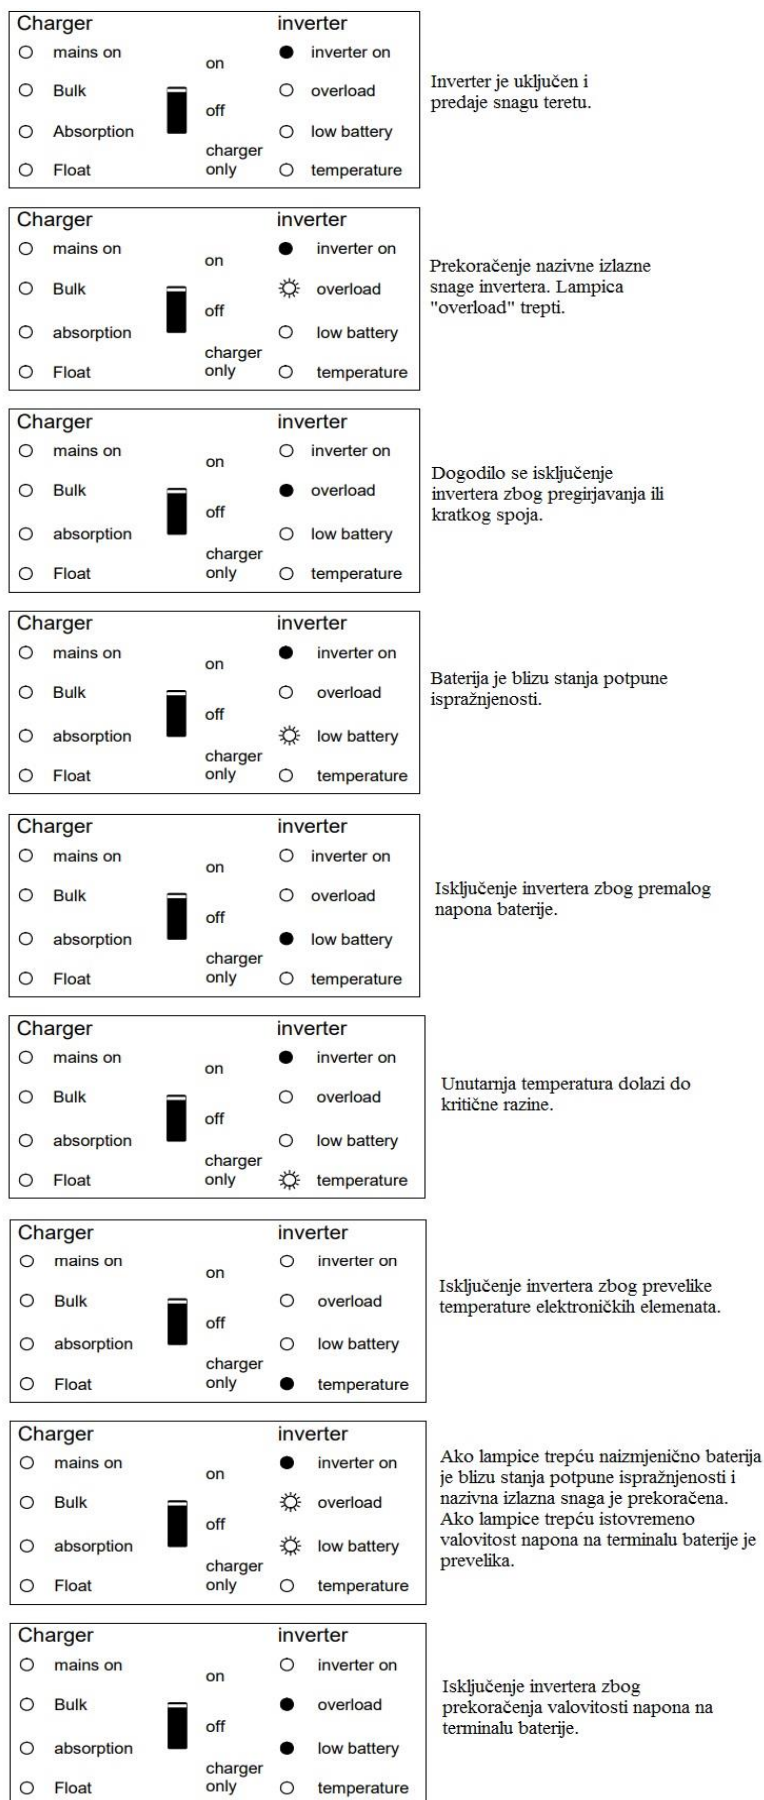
| Charger | | inverter |
|---|---|---|
| mains on | on | inverter on |
| Bulk | off | overload |
| Absorption | charger only | low battery |
| Float | | temperature |

Inverter je uključen i predaje snagu teretu.

| Charger | | inverter |
|---|---|---|
| mains on | on | inverter on |
| Bulk | off | overload |
| absorption | charger only | low battery |
| Float | | temperature |

Prekoračenje nazivne izlazne snage invertera. Lampica "overload" trepti.

| Charger | | inverter |
|---|---|---|
| mains on | on | inverter on |
| Bulk | off | overload |
| absorption | charger only | low battery |
| Float | | temperature |

Dogodilo se isključenje invertera zbog pregirjavanja ili kratkog spoja.

| Charger | | inverter |
|---|---|---|
| mains on | on | inverter on |
| Bulk | off | overload |
| absorption | charger only | low battery |
| Float | | temperature |

Baterija je blizu stanja potpune ispražnjenosti.

| Charger | | inverter |
|---|---|---|
| mains on | on | inverter on |
| Bulk | off | overload |
| absorption | charger only | low battery |
| Float | | temperature |

Isključenje invertera zbog premalog napona baterije.

| Charger | | inverter |
|---|---|---|
| mains on | on | inverter on |
| Bulk | off | overload |
| absorption | charger only | low battery |
| Float | | temperature |

Unutarnja temperatura dolazi do kritične razine.

| Charger | | inverter |
|---|---|---|
| mains on | on | inverter on |
| Bulk | off | overload |
| absorption | charger only | low battery |
| Float | | temperature |

Isključenje invertera zbog prevelike temperature elektroničkih elemenata.

| Charger | | inverter |
|---|---|---|
| mains on | on | inverter on |
| Bulk | off | overload |
| absorption | charger only | low battery |
| Float | | temperature |

Ako lampice trepću naizmjenično baterija je blizu stanja potpune ispražnjenosti i nazivna izlazna snaga je prekoračena. Ako lampice trepću istovremeno valovitost napona na terminalu baterije je prevelika.

| Charger | | inverter |
|---|---|---|
| mains on | on | inverter on |
| Bulk | off | overload |
| absorption | charger only | low battery |
| Float | | temperature |

Isključenje invertera zbog prekoračenja valovitosti napona na terminalu baterije.